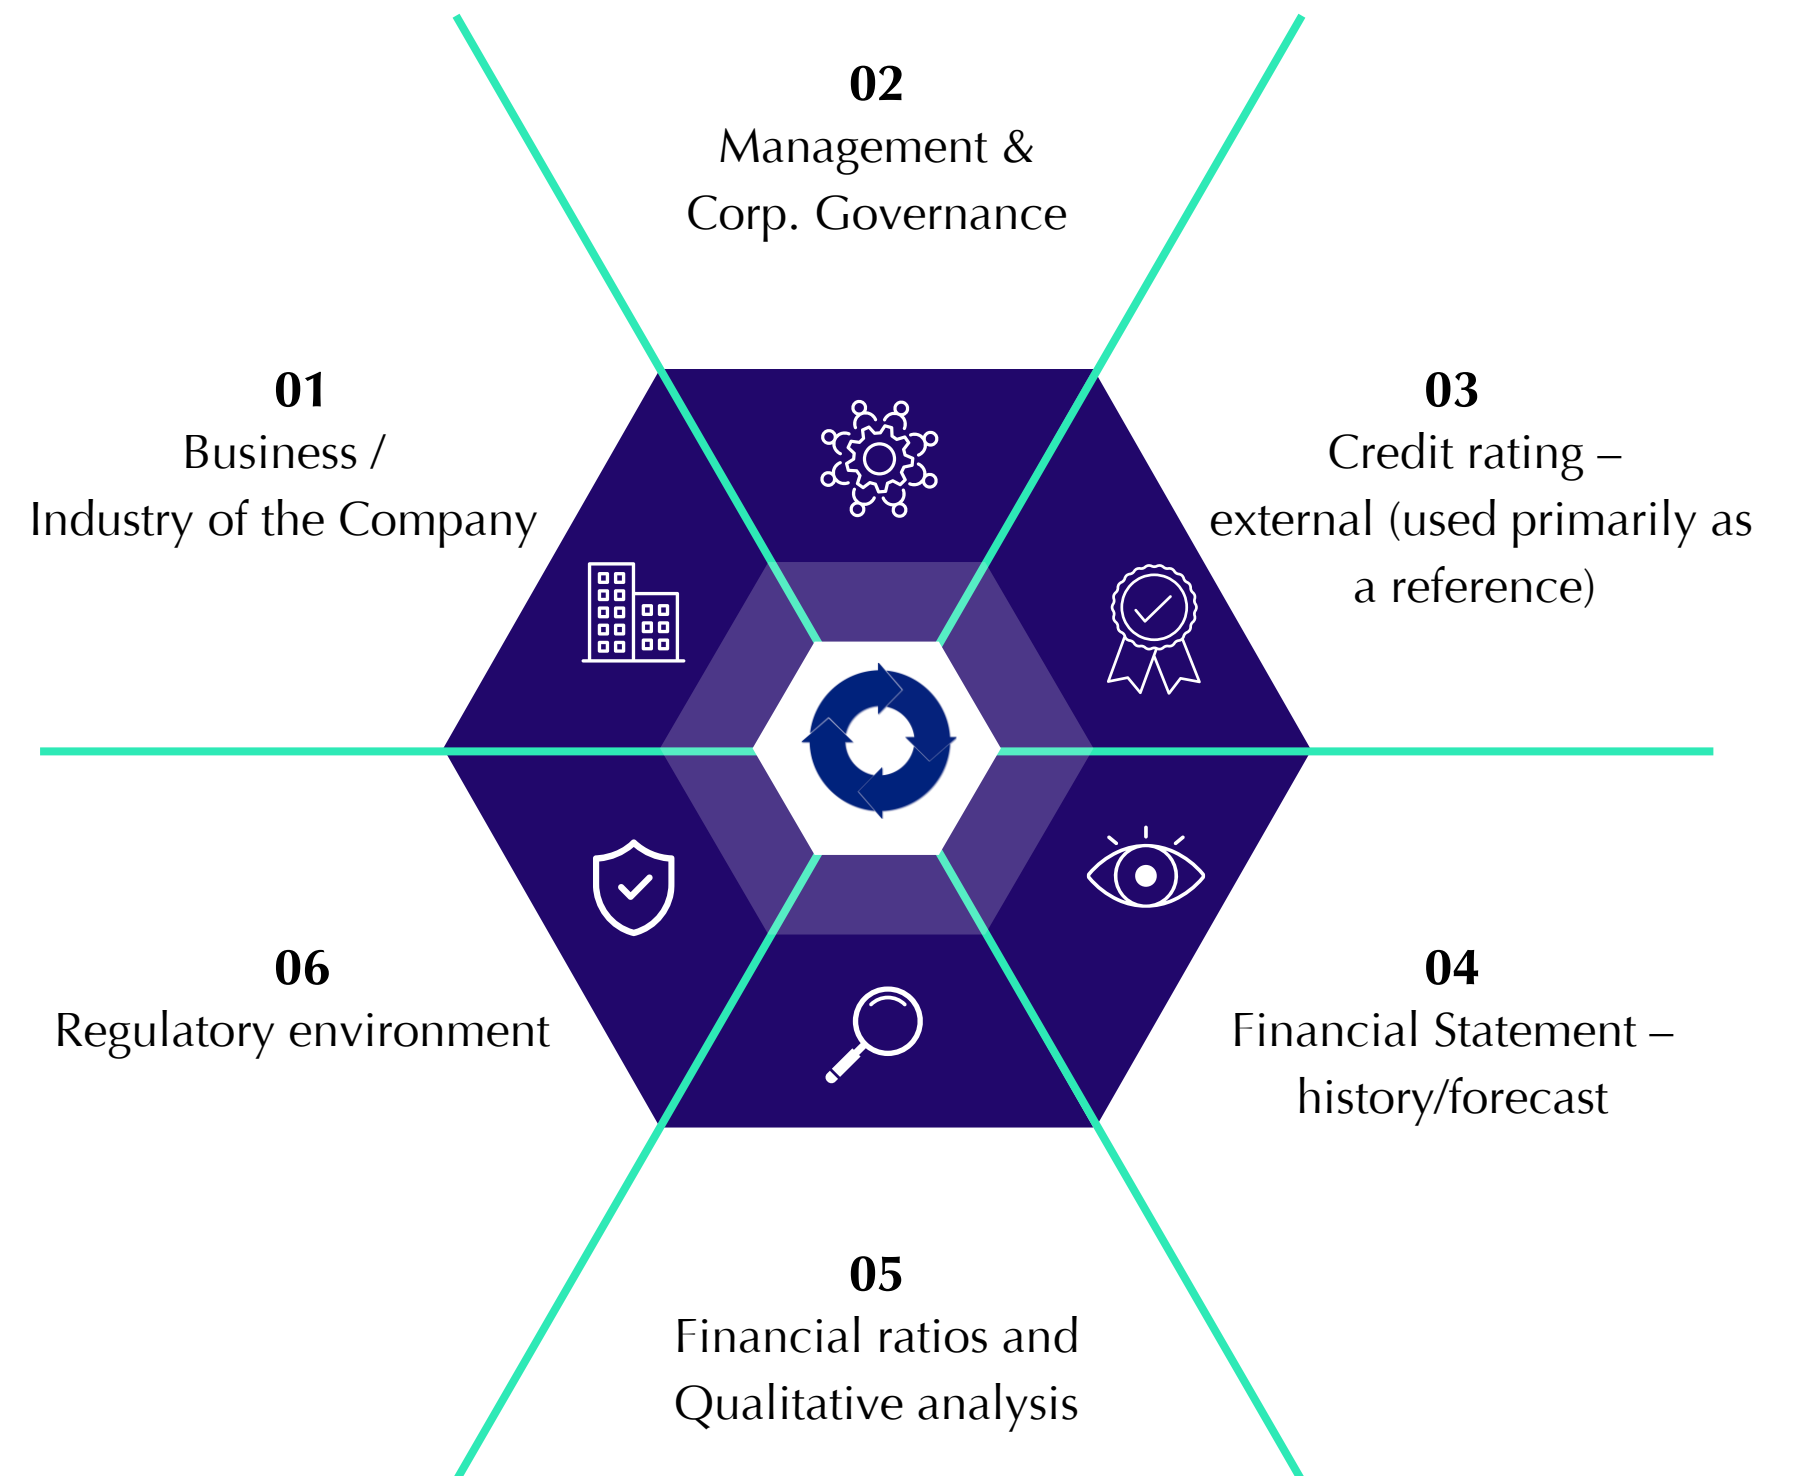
02
Management & Corp. Governance

01
Business / Industry of the Company

03
Credit rating – external (used primarily as a reference)

06
Regulatory environment

04
Financial Statement – history/forecast

05
Financial ratios and Qualitative analysis